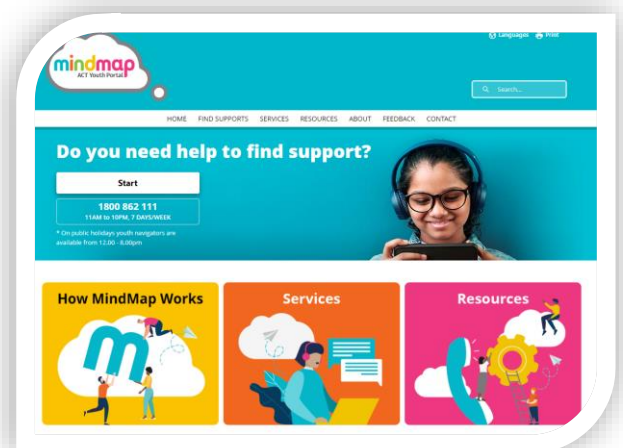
mindmap
ACT Youth Portal

Languages Print

Search...

HOME FIND SUPPORTS SERVICES RESOURCES ABOUT FEEDBACK CONTACT

Do you need help to find support?

Start

1800 862 111
11AM to 10PM, 7 DAYS/WEEK

* On public holidays youth navigators are available from 12.00 - 8.00pm

How MindMap Works

Services

Resources